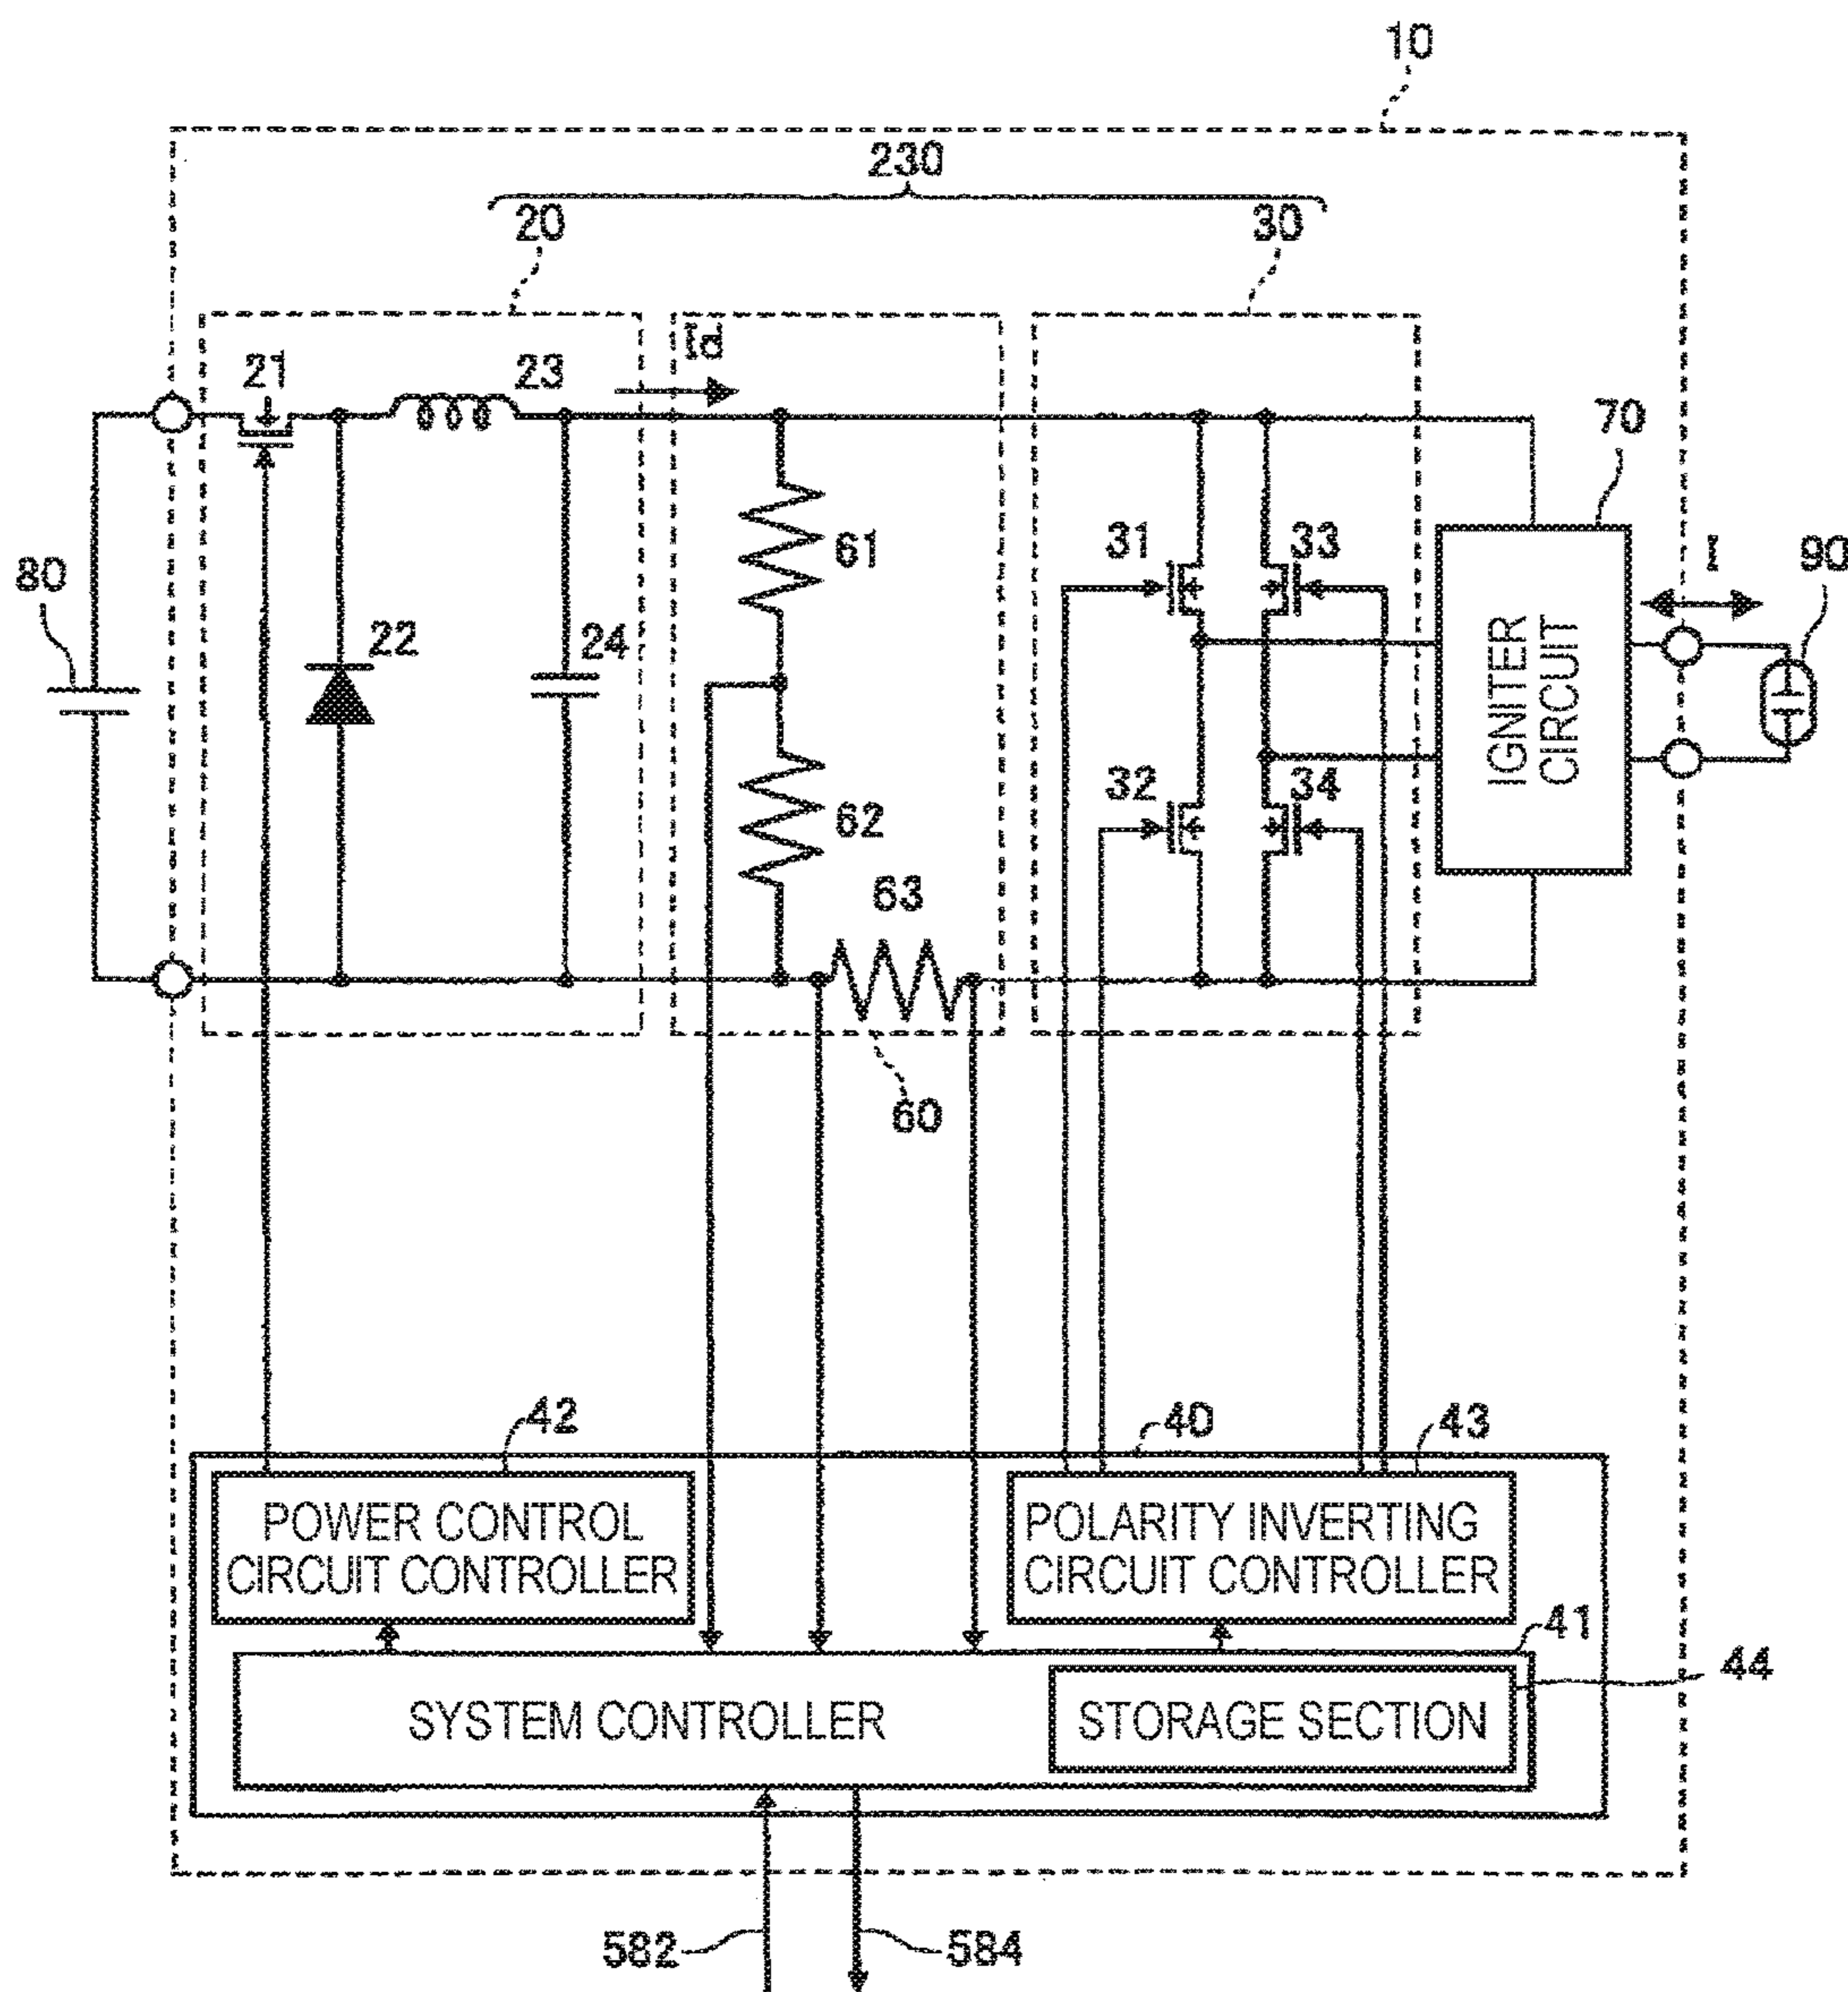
10

230

20

30

Id

21

23

70

80

22

24

61

31

33

I

90

IGNITER CIRCUIT

62

32

34

63

60

42

40

43

POWER CONTROL CIRCUIT CONTROLLER

POLARITY INVERTING CIRCUIT CONTROLLER

41

44

SYSTEM CONTROLLER

STORAGE SECTION

582

584